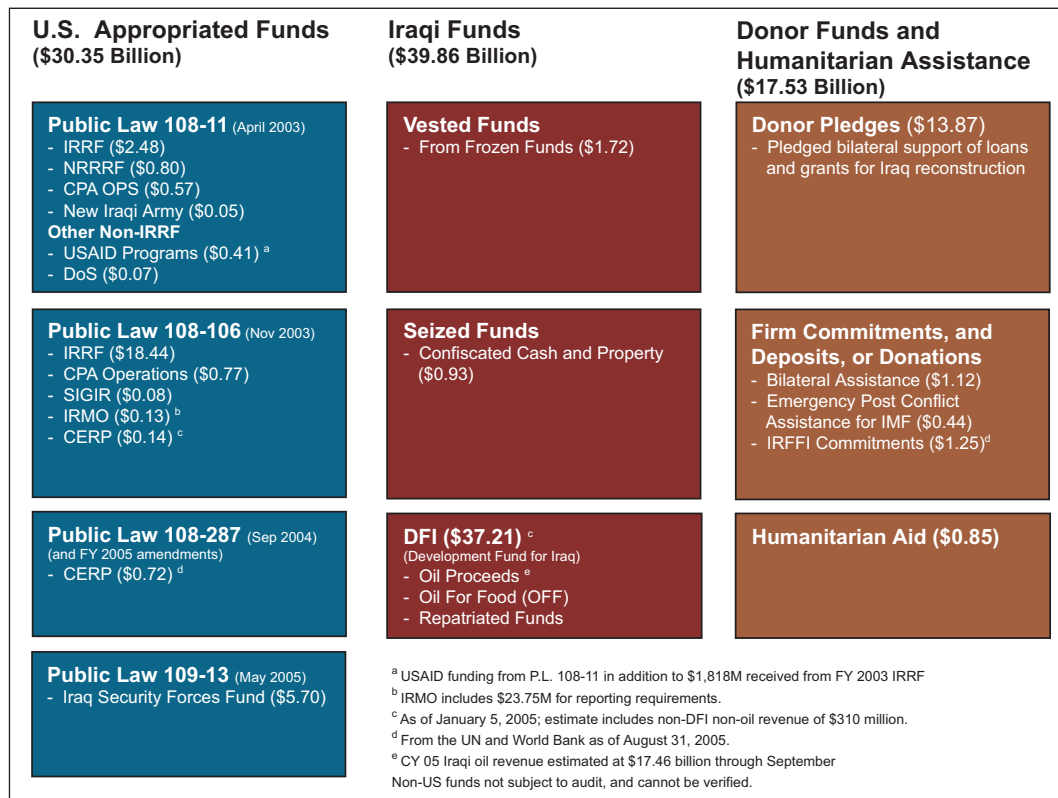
U.S. Appropriated Funds
($30.35 Billion)

Public Law 108-11 (April 2003)
- IRRF ($2.48)
- NRRRF ($0.80)
- CPA OPS ($0.57)
- New Iraqi Army ($0.05)
Other Non-IRRF
- USAID Programs ($0.41) $^a$
- DoS ($0.07)

Public Law 108-106 (Nov 2003)
- IRRF ($18.44)
- CPA Operations ($0.77)
- SIGIR ($0.08)
- IRMO ($0.13) $^b$
- CERP ($0.14) $^c$

Public Law 108-287 (Sep 2004)
(and FY 2005 amendments)
- CERP ($0.72) $^d$

Public Law 109-13 (May 2005)
- Iraq Security Forces Fund ($5.70)

Iraqi Funds
($39.86 Billion)

Vested Funds
- From Frozen Funds ($1.72)

Seized Funds
- Confiscated Cash and Property ($0.93)

DFI ($37.21) $^c$
(Development Fund for Iraq)
- Oil Proceeds $^e$
- Oil For Food (OFF)
- Repatriated Funds

Donor Funds and Humanitarian Assistance
($17.53 Billion)

Donor Pledges ($13.87)
- Pledged bilateral support of loans and grants for Iraq reconstruction

Firm Commitments, and Deposits, or Donations
- Bilateral Assistance ($1.12)
- Emergency Post Conflict Assistance for IMF ($0.44)
- IRFFI Commitments ($1.25)$^d$

Humanitarian Aid ($0.85)

$^a$ USAID funding from P.L. 108-11 in addition to $1,818M received from FY 2003 IRRF
$^b$ IRMO includes $23.75M for reporting requirements.
$^c$ As of January 5, 2005; estimate includes non-DFI non-oil revenue of $310 million.
$^d$ From the UN and World Bank as of August 31, 2005.
$^e$ CY 05 Iraqi oil revenue estimated at $17.46 billion through September
Non-US funds not subject to audit, and cannot be verified.